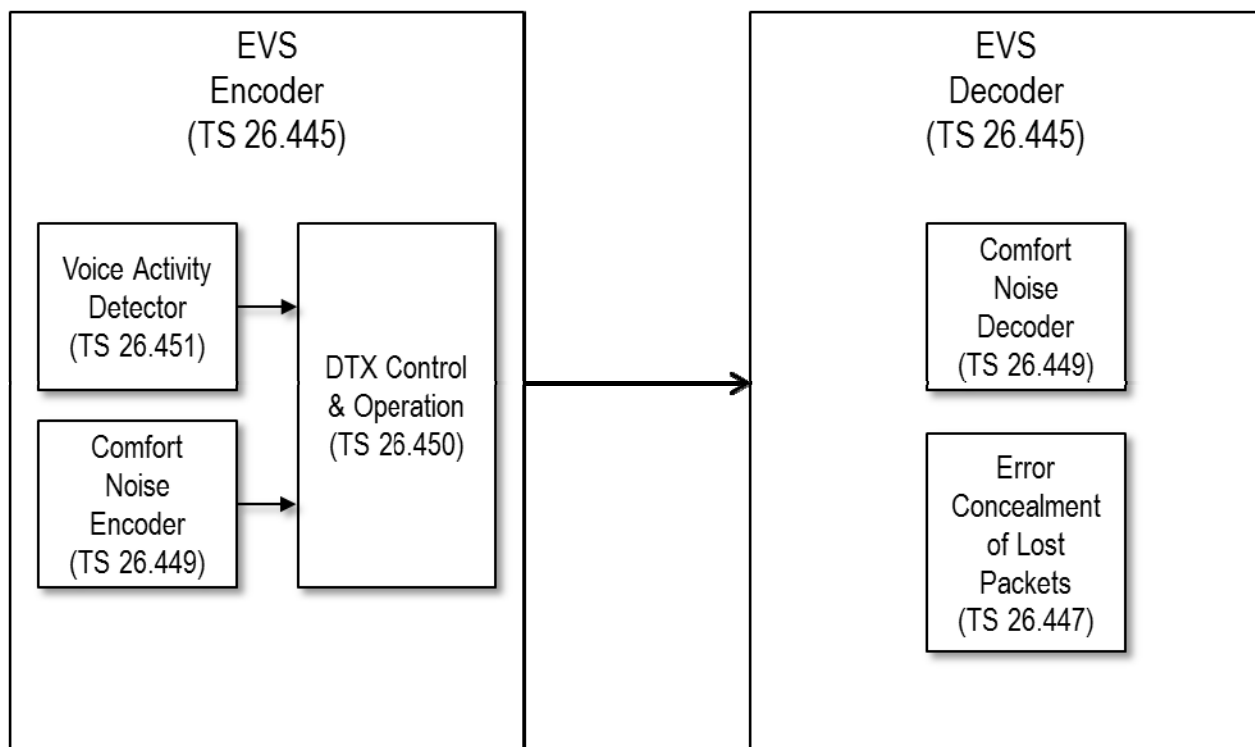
EVS
Encoder
(TS 26.445)

Voice Activity Detector
(TS 26.451)

Comfort Noise Encoder
(TS 26.449)

DTX Control & Operation
(TS 26.450)

EVS
Decoder
(TS 26.445)

Comfort Noise Decoder
(TS 26.449)

Error Concealment of Lost Packets
(TS 26.447)